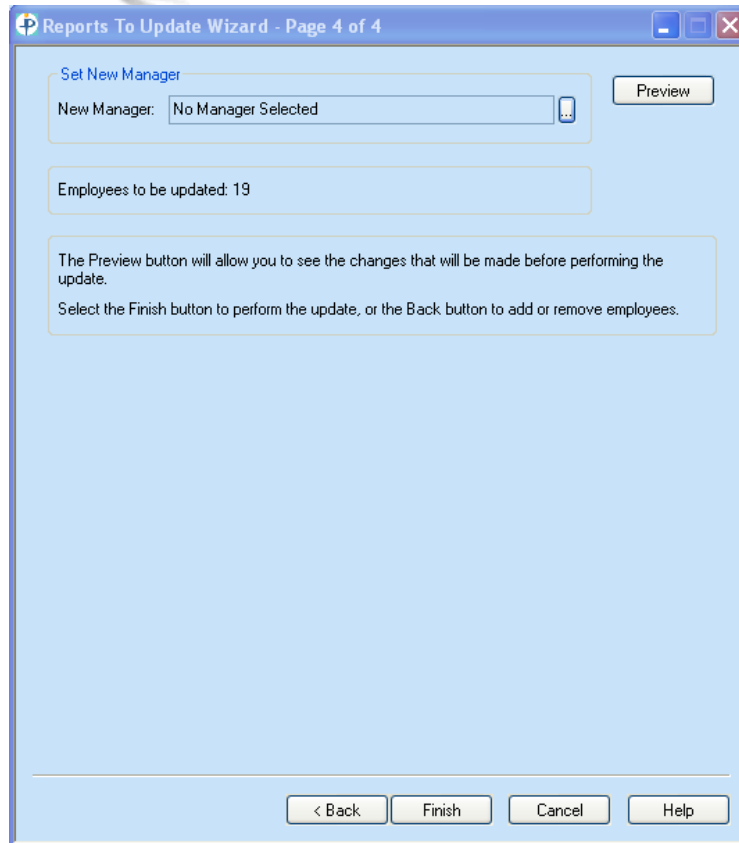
Reports To Update Wizard - Page 4 of 4

Set New Manager

New Manager: No Manager Selected

...

Preview

Employees to be updated: 19

The Preview button will allow you to see the changes that will be made before performing the update.

Select the Finish button to perform the update, or the Back button to add or remove employees.

< Back

Finish

Cancel

Help